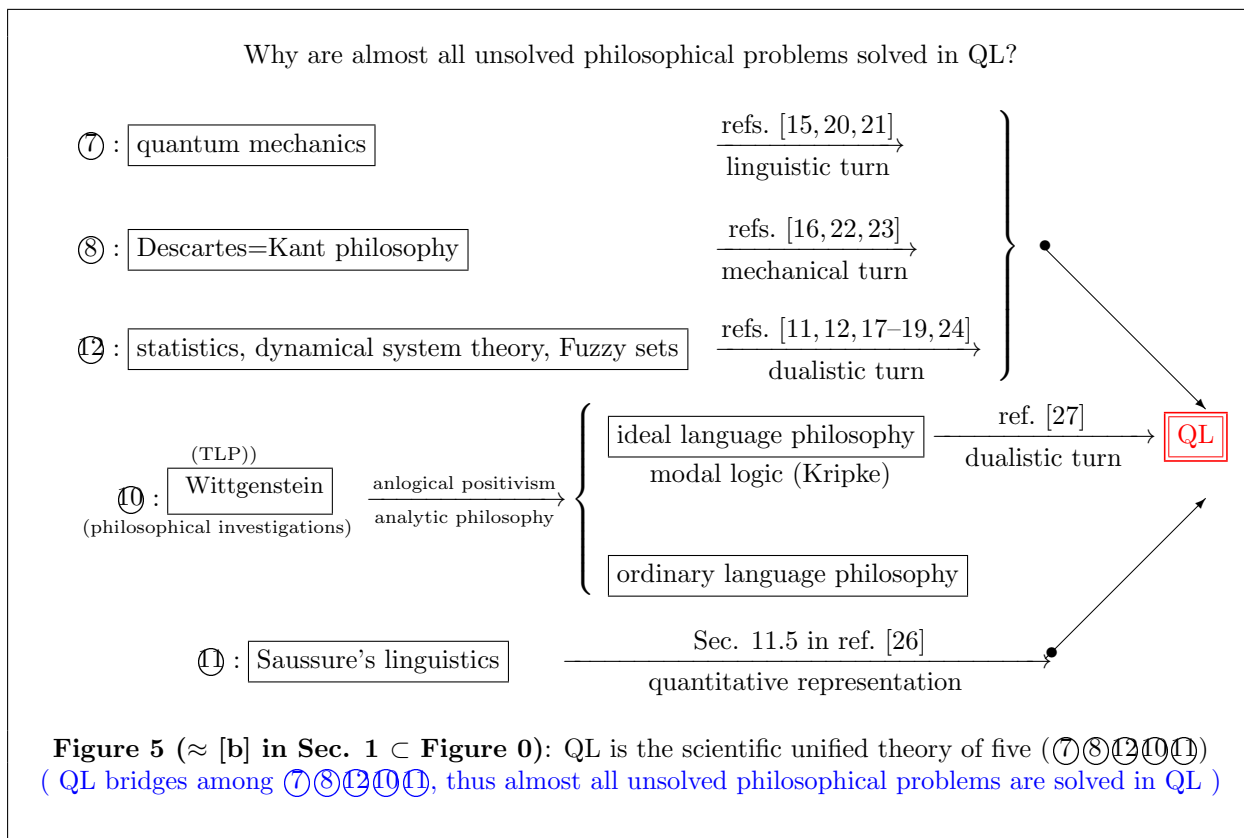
Why are almost all unsolved philosophical problems solved in QL?

⑦ : quantum mechanics

refs. [15, 20, 21]
linguistic turn

⑧ : Descartes=Kant philosophy

refs. [16, 22, 23]
mechanical turn

⑫ : statistics, dynamical system theory, Fuzzy sets

refs. [11, 12, 17–19, 24]
dualistic turn

(TLP))
⑩ : Wittgenstein
(philosophical investigations)

anlogical positivism
analytic philosophy

ideal language philosophy
modal logic (Kripke)

ref. [27]
dualistic turn

QL

ordinary language philosophy

⑪ : Saussure's linguistics

Sec. 11.5 in ref. [26]
quantitative representation

**Figure 5 ($\approx$ [b] in Sec. 1 $\subset$ Figure 0)**: QL is the scientific unified theory of five (⑦⑧⑫⑩⑪)
( QL bridges among ⑦⑧⑫⑩⑪, thus almost all unsolved philosophical problems are solved in QL )